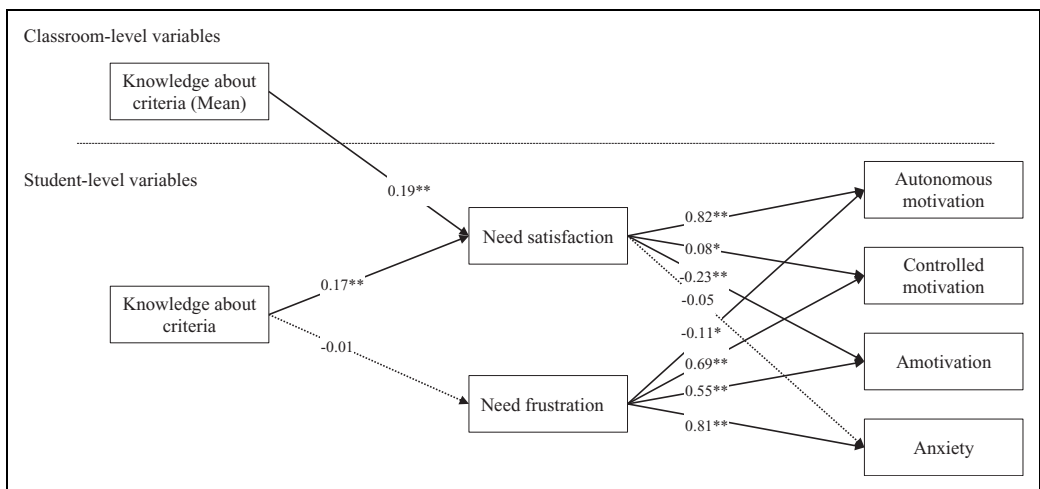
Classroom-level variables

Knowledge about criteria (Mean)

Student-level variables

0.19**

Need satisfaction

0.82**

0.08*

-0.23**

-0.05

Autonomous motivation

Controlled motivation

Knowledge about criteria

0.17**

-0.01

-0.11*

0.69**

0.55**

0.81**

Amotivation

Need frustration

Anxiety